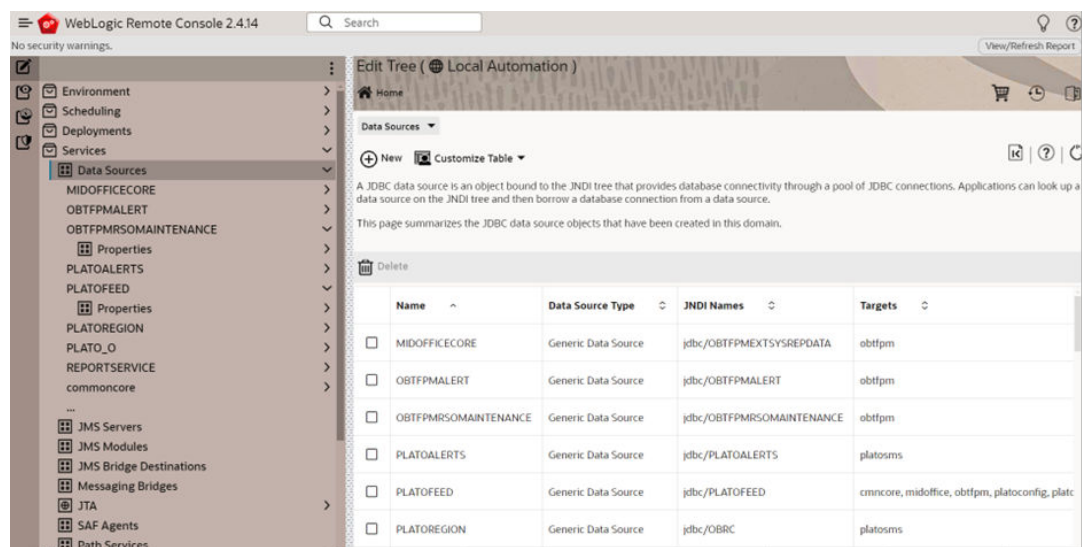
WebLogic Remote Console 2.4.14

Search

No security warnings.

View/Refresh Report

Environment
Scheduling
Deployments
Services
Data Sources
MIDOFFICECORE
OBTFPMALERT
OBTFPMRSOMAINTENANCE
Properties
PLATOALERTS
PLATOFEED
Properties
PLATOREGION
PLATO_O
REPORTSERVICE
commoncore
...
JMS Servers
JMS Modules
JMS Bridge Destinations
Messaging Bridges
JTA
SAF Agents
Path Services

Edit Tree ( Local Automation )

Home

Data Sources

New Customize Table

A JDBC data source is an object bound to the JNDI tree that provides database connectivity through a pool of JDBC connections. Applications can look up a data source on the JNDI tree and then borrow a database connection from a data source.

This page summarizes the JDBC data source objects that have been created in this domain.

Delete

| | Name | Data Source Type | JNDI Names | Targets |
|---|---|---|---|---|
| ☐ | MIDOFFICECORE | Generic Data Source | jdbc/OBTFPMEXTSYSREPDATA | obtfpm |
| ☐ | OBTFPMALERT | Generic Data Source | jdbc/OBTFPMALERT | obtfpm |
| ☐ | OBTFPMRSOMAINTENANCE | Generic Data Source | jdbc/OBTFPMRSOMAINTENANCE | obtfpm |
| ☐ | PLATOALERTS | Generic Data Source | jdbc/PLATOALERTS | platosms |
| ☐ | PLATOFEED | Generic Data Source | jdbc/PLATOFEED | cmncore, midoffice, obtfpm, platoconfig, platc |
| ☐ | PLATOREGION | Generic Data Source | jdbc/OBRC | platosms |